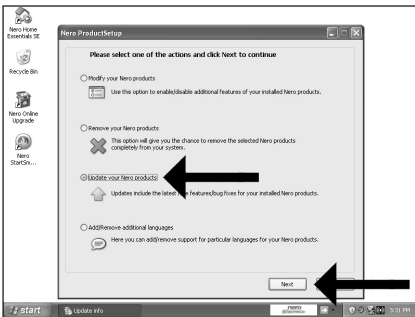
Nero Home Essentials SE

Recycle Bin

Nero Online Upgrade

Nero StartSm...

Nero ProductSetup

Please select one of the actions and click Next to continue

Modify your Nero products

Use this option to enable/disable additional features of your installed Nero products.

Remove your Nero products

This option will give you the chance to remove the selected Nero products completely from your system.

Update your Nero products

Updates include the latest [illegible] features/bug fixes for your installed Nero products.

Add/Remove additional languages

Here you can add/remove support for particular languages for your Nero products.

Next

start

Update info

nero

3:31 PM